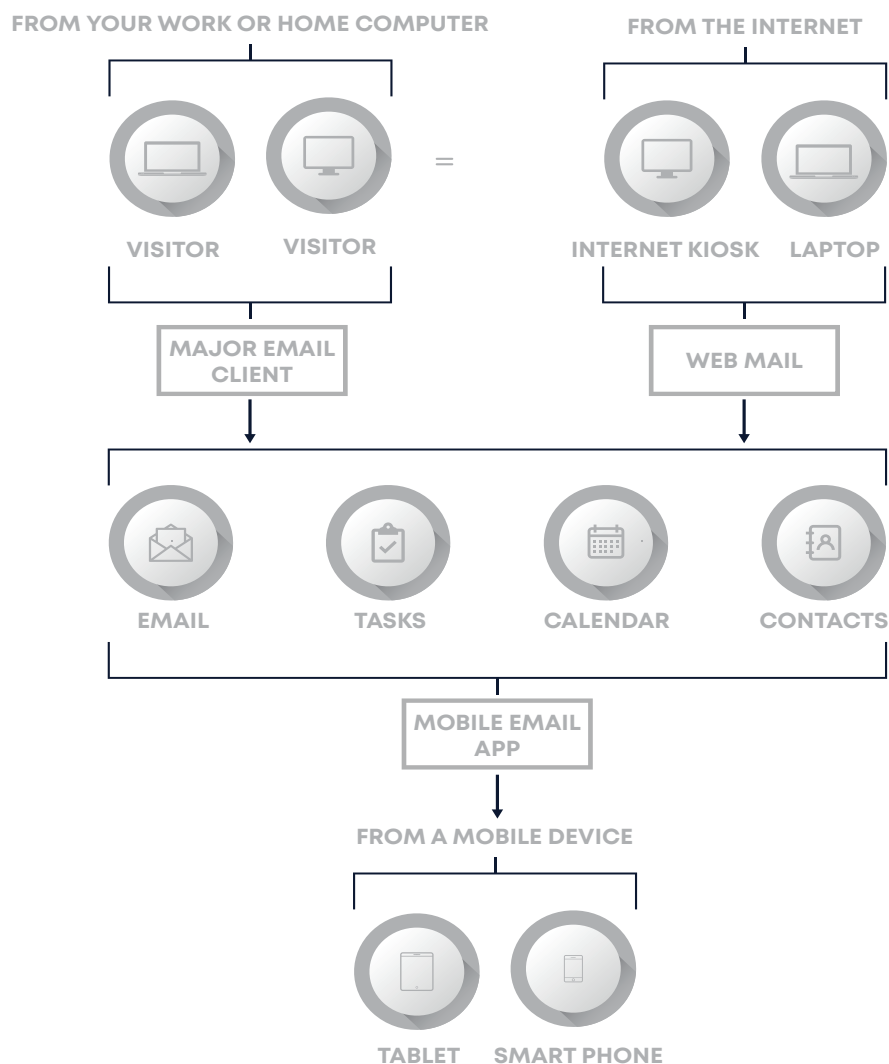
FROM YOUR WORK OR HOME COMPUTER

FROM THE INTERNET

=

VISITOR

VISITOR

INTERNET KIOSK

LAPTOP

MAJOR EMAIL CLIENT

WEB MAIL

EMAIL

TASKS

CALENDAR

CONTACTS

MOBILE EMAIL APP

FROM A MOBILE DEVICE

TABLET

SMART PHONE